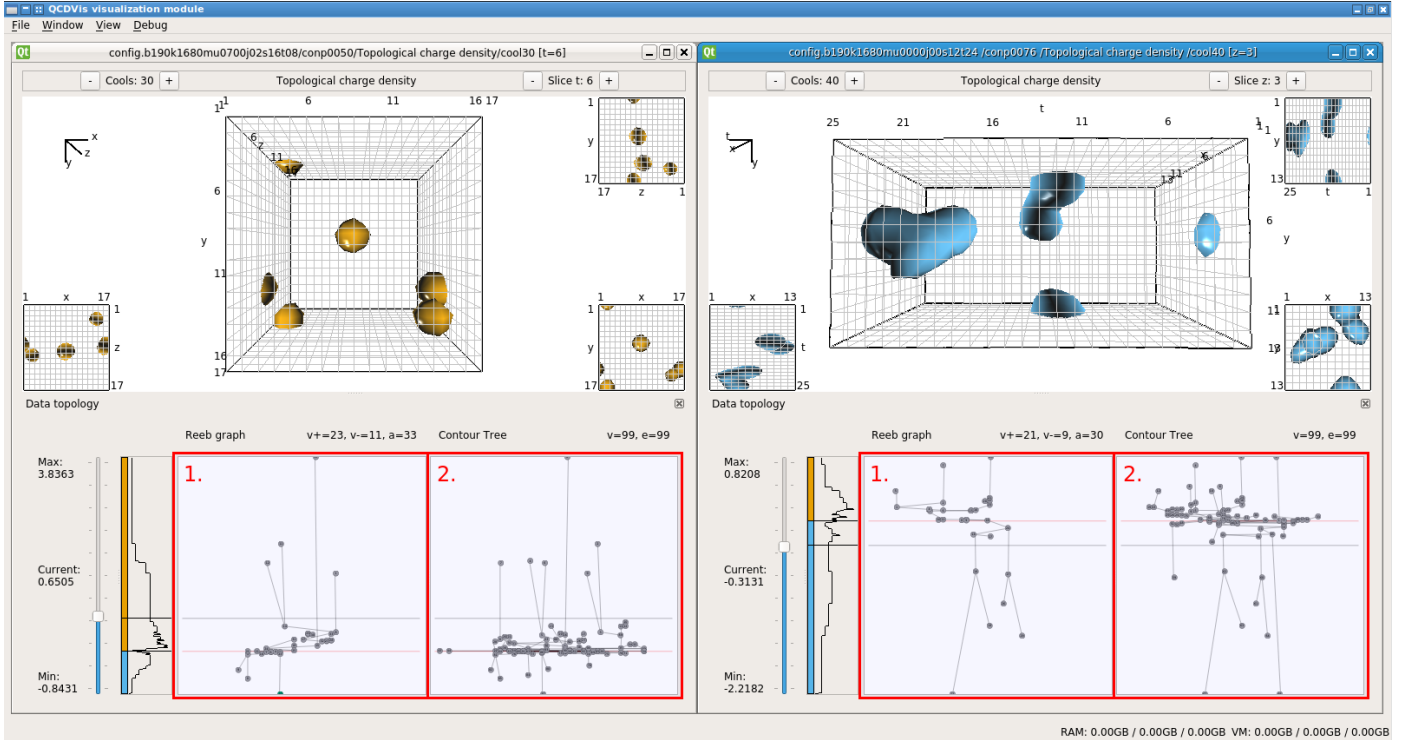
QCDVis visualization module

File Window View Debug

config.b190k1680mu0700j02s16t08/conp0050/Topological charge density/cool30 [t=6]

- Cools: 30 +   Topological charge density   - Slice t: 6 +

x
z
y

1 1 6 11 16 17
6
z
11
16
6
y
11
16
17

1 y 17 z 1
17

1 x 17
1
z
17

1 x 17
y
17

Data topology

Reeb graph   v+=23, v-=11, a=33
Contour Tree   v=99, e=99

Max:
3.8363

Current:
0.6505

Min:
-0.8431

1.
2.

config.b190k1680mu0000j00s12t24 /conp0076 /Topological charge density /cool40 [z=3]

- Cools: 40 +   Topological charge density   - Slice z: 3 +

t
x
y

t
25 21 16 11 6 1
1
6
11
13
6
y

1 1
y
13
25 t 1

1 x 13
t
25

1 x 13
11
13
13

Data topology

Reeb graph   v+=21, v-=9, a=30
Contour Tree   v=99, e=99

Max:
0.8208

Current:
-0.3131

Min:
-2.2182

1.
2.

RAM: 0.00GB / 0.00GB / 0.00GB VM: 0.00GB / 0.00GB / 0.00GB